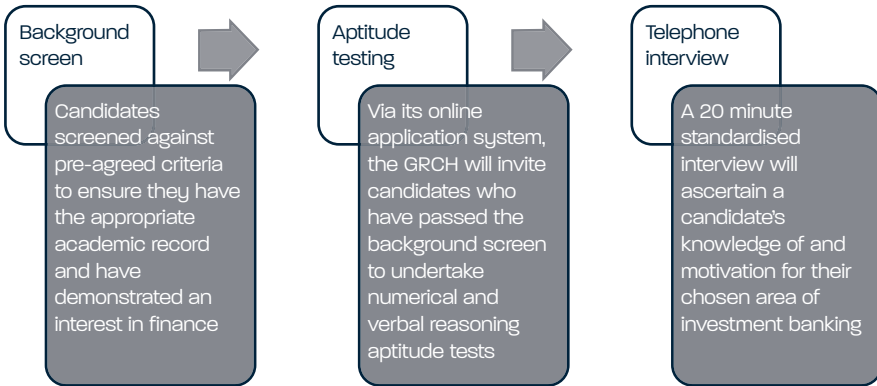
Background screen

Candidates screened against pre-agreed criteria to ensure they have the appropriate academic record and have demonstrated an interest in finance

Aptitude testing

Via its online application system, the GRCH will invite candidates who have passed the background screen to undertake numerical and verbal reasoning aptitude tests

Telephone interview

A 20 minute standardised interview will ascertain a candidate's knowledge of and motivation for their chosen area of investment banking